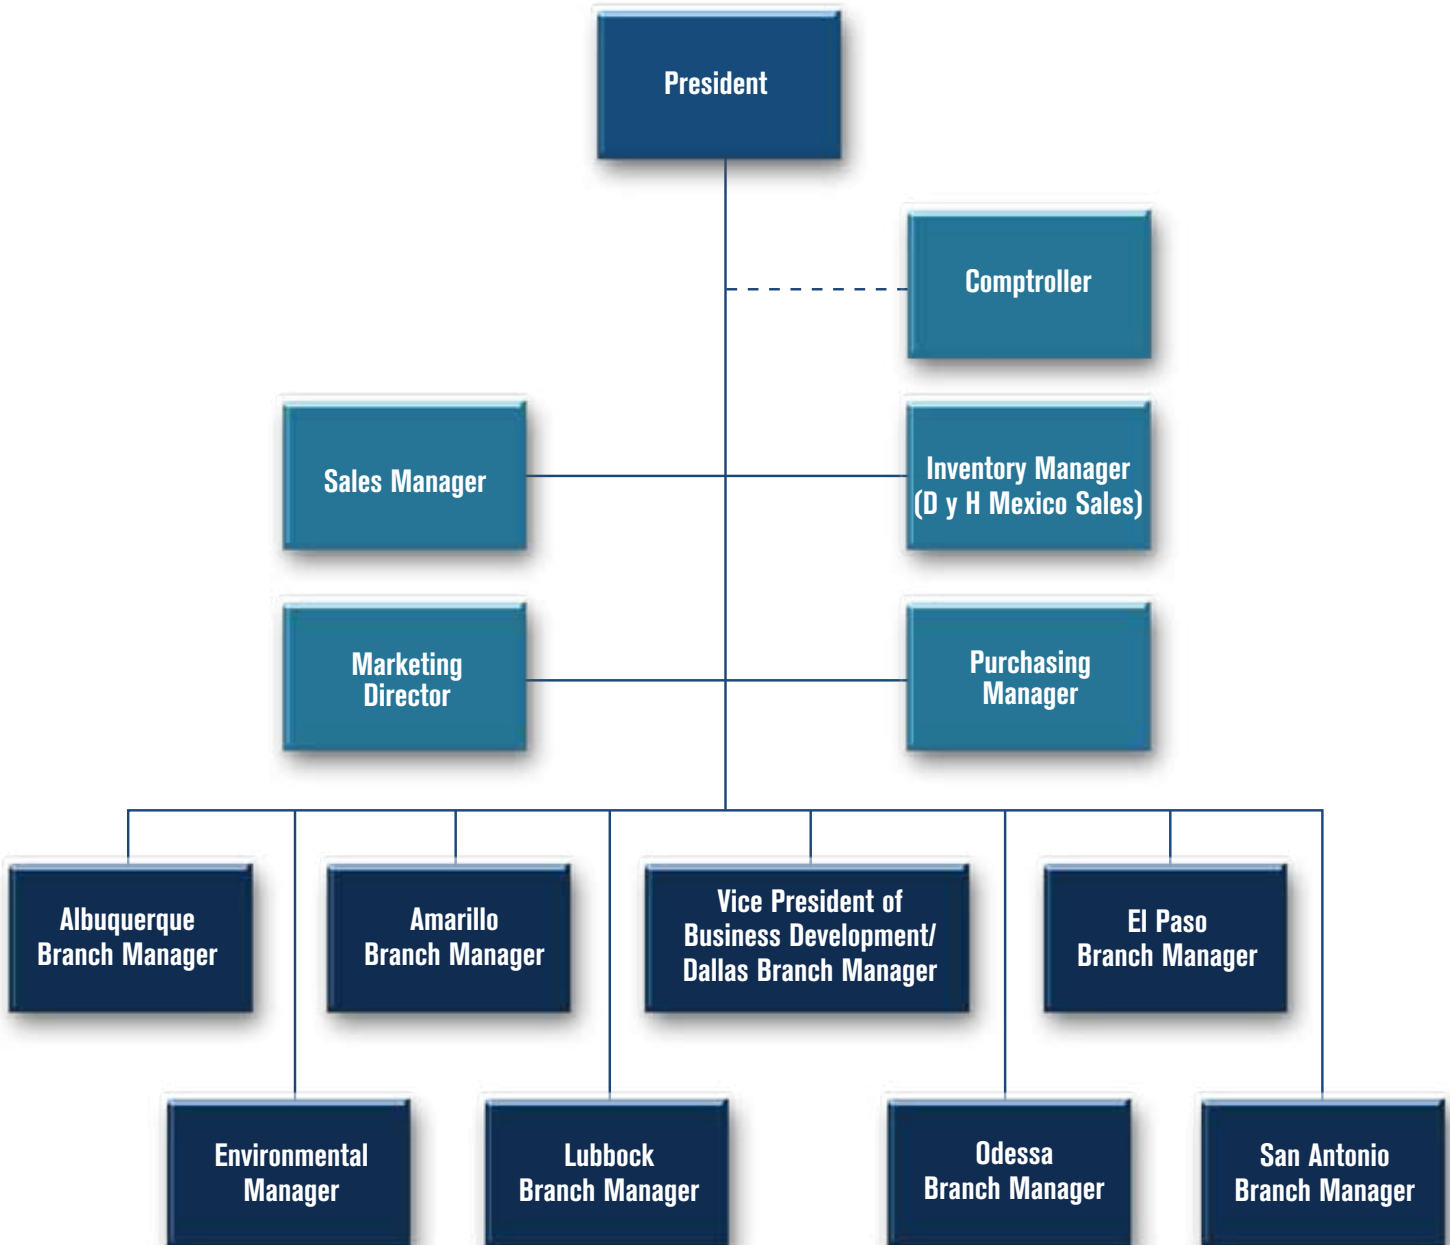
President

Comptroller

Sales Manager

Inventory Manager (D y H Mexico Sales)

Marketing Director

Purchasing Manager

Albuquerque Branch Manager

Amarillo Branch Manager

Vice President of Business Development/ Dallas Branch Manager

El Paso Branch Manager

Environmental Manager

Lubbock Branch Manager

Odessa Branch Manager

San Antonio Branch Manager